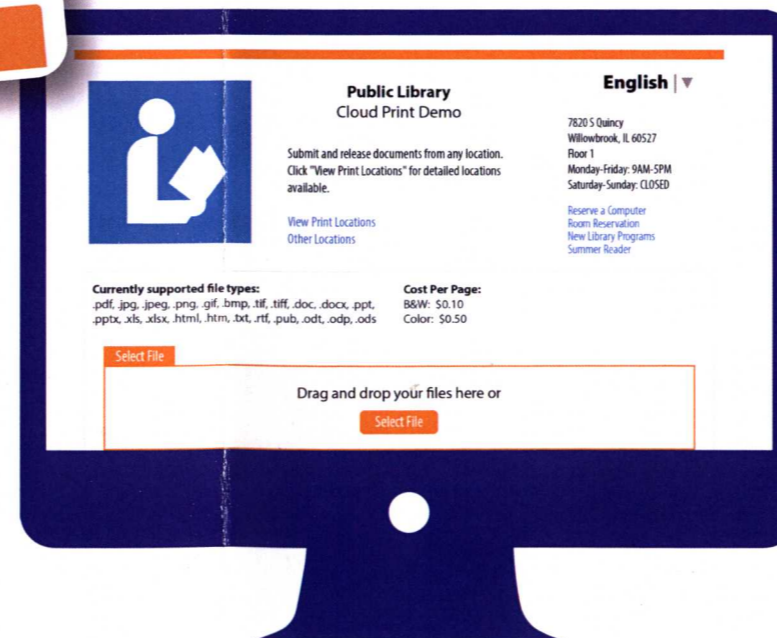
Public Library
Cloud Print Demo

English | ▼

Submit and release documents from any location. Click "View Print Locations" for detailed locations available.

View Print Locations
Other Locations

7820 S Quincy
Willowbrook, IL 60527
Floor 1
Monday-Friday: 9AM-5PM
Saturday-Sunday: CLOSED

Reserve a Computer
Room Reservation
New Library Programs
Summer Reader

Currently supported file types:
.pdf, .jpg, .jpeg, .png, .gif, .bmp, .tif, .tiff, .doc, .docx, .ppt, .pptx, .xls, .xlsx, .html, .htm, .txt, .rtf, .pub, .odt, .odp, .ods

Cost Per Page:
B&W: $0.10
Color: $0.50

Select File

Drag and drop your files here or

Select File